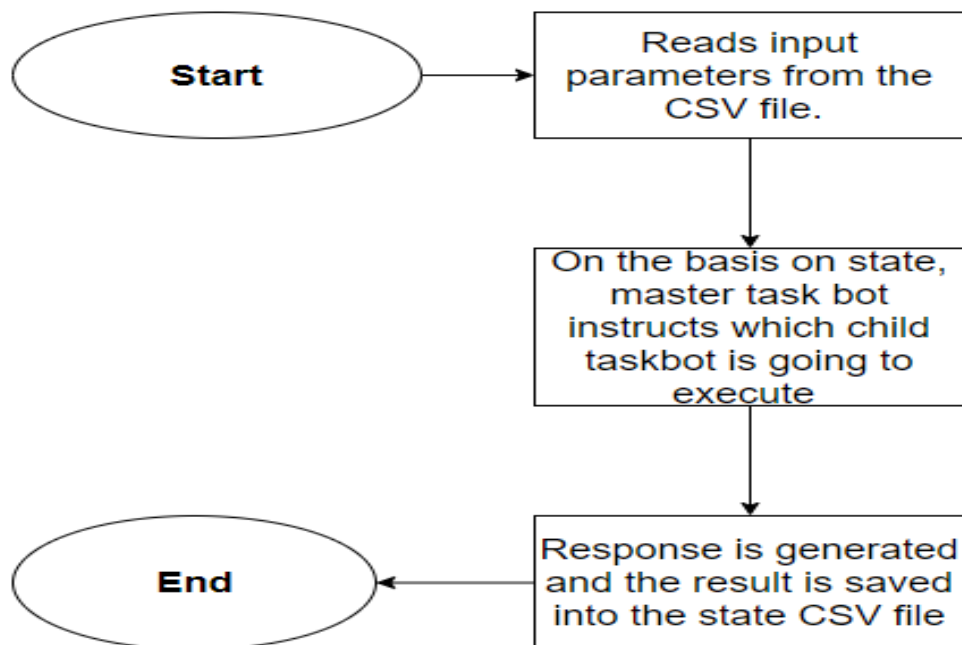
Start

Reads input parameters from the CSV file.

On the basis on state, master task bot instructs which child taskbot is going to execute

Response is generated and the result is saved into the state CSV file

End